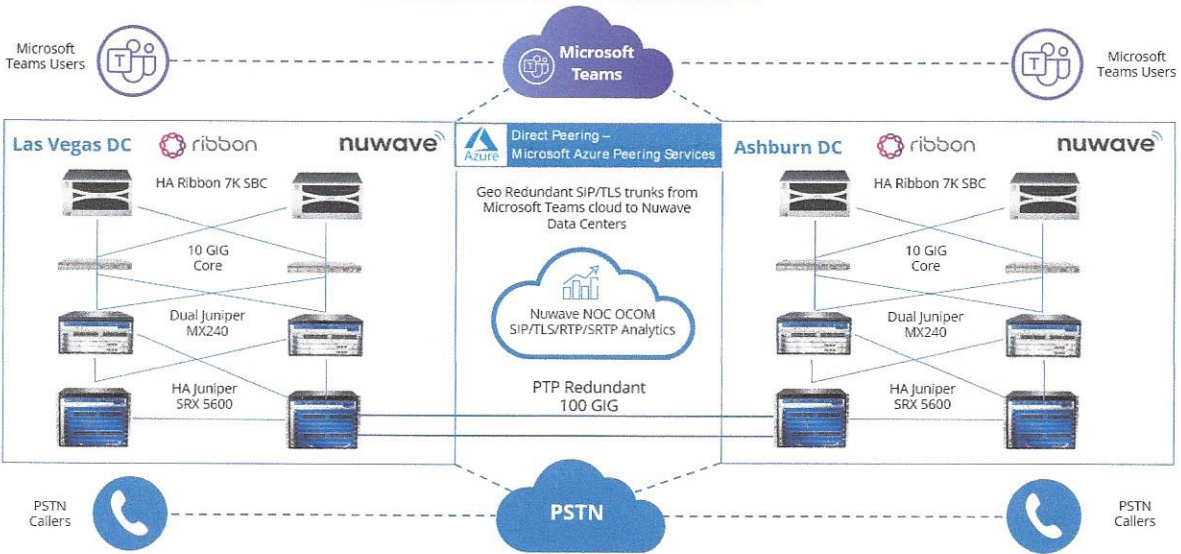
Microsoft Teams Users

Microsoft Teams

Microsoft Teams Users

Las Vegas DC

ribbon

nuwave

Azure

Direct Peering – Microsoft Azure Peering Services

Ashburn DC

ribbon

nuwave

HA Ribbon 7K SBC

Geo Redundant SIP/TLS trunks from Microsoft Teams cloud to Nuwave Data Centers

HA Ribbon 7K SBC

10 GIG Core

10 GIG Core

Nuwave NOC OCOM SIP/TLS/RTP/SRTP Analytics

Dual Juniper MX240

Dual Juniper MX240

HA Juniper SRX 5600

PTP Redundant 100 GIG

HA Juniper SRX 5600

PSTN Callers

PSTN

PSTN Callers